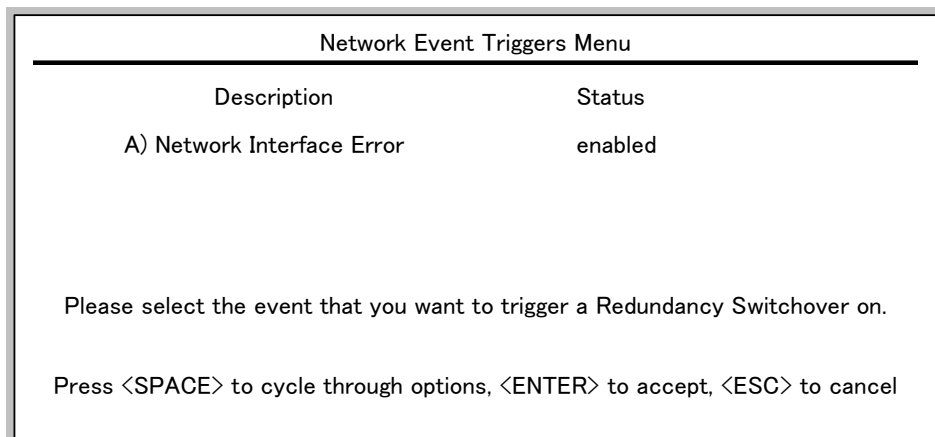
Network Event Triggers Menu

| Description | Status |
|---|---|
| A) Network Interface Error | enabled |

Please select the event that you want to trigger a Redundancy Switchover on.

Press <SPACE> to cycle through options, <ENTER> to accept, <ESC> to cancel